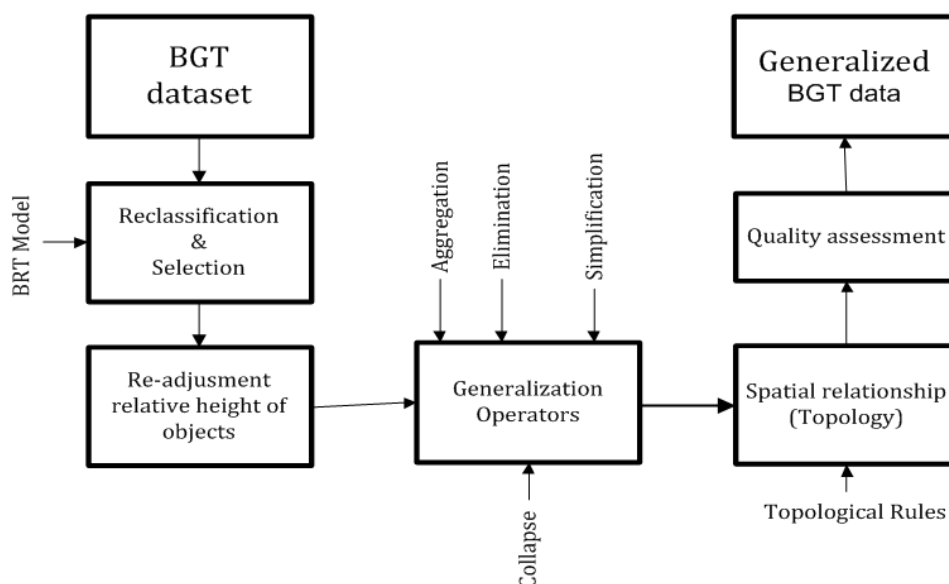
BGT dataset

BRT Model

Reclassification & Selection

Re-adjusment relative height of objects

Aggregation

Elimination

Simplification

Generalization Operators

Collapse

Generalized BGT data

Quality assessment

Spatial relationship (Topology)

Topological Rules